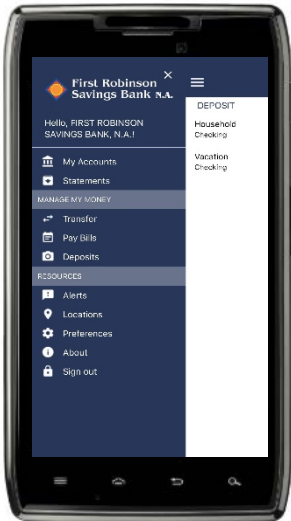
First Robinson Savings Bank N.A.

Hello, FIRST ROBINSON SAVINGS BANK, N.A.!

My Accounts
Statements

MANAGE MY MONEY
Transfer
Pay Bills
Deposits

RESOURCES
Alerts
Locations
Preferences
About
Sign out

DEPOSIT
Household
Checking
Vacation
Checking